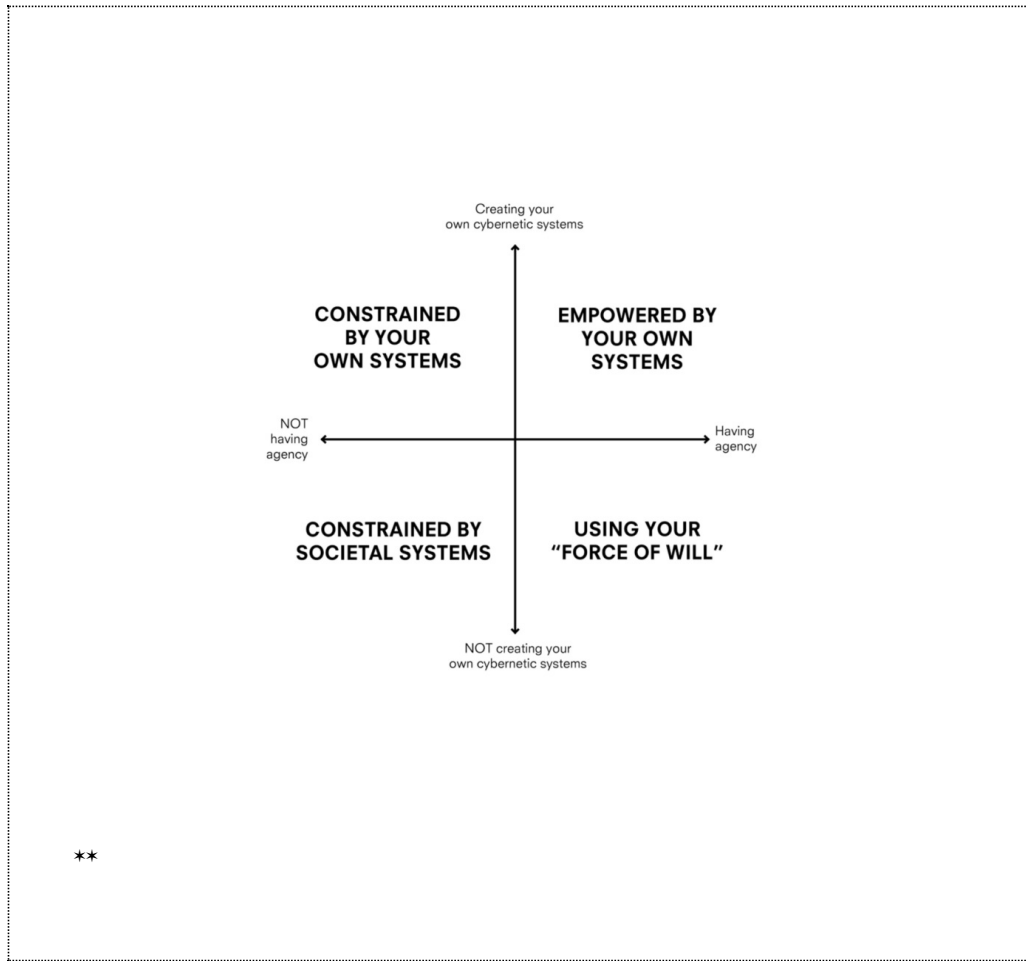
Creating your own cybernetic systems

CONSTRAINED BY YOUR OWN SYSTEMS

EMPOWERED BY YOUR OWN SYSTEMS

NOT having agency

Having agency

CONSTRAINED BY SOCIETAL SYSTEMS

USING YOUR "FORCE OF WILL"

NOT creating your own cybernetic systems

**